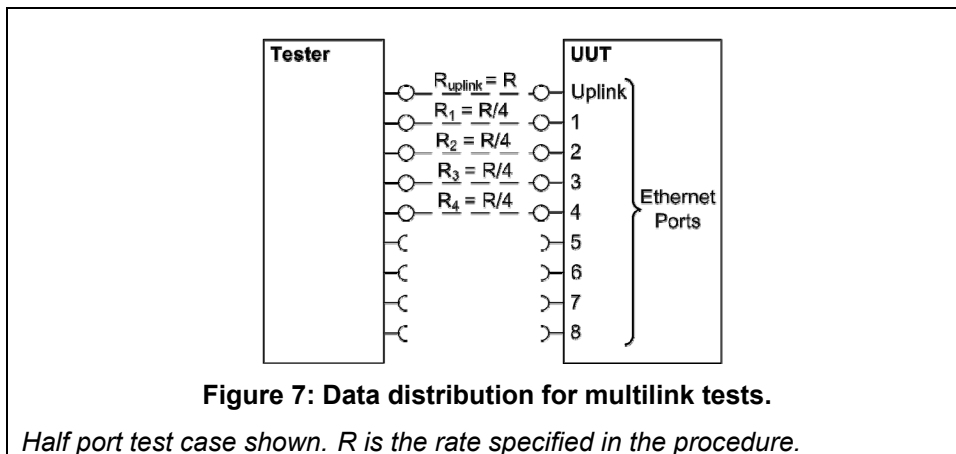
Tester

UUT

$R_{uplink} = R$

$R_1 = R/4$

$R_2 = R/4$

$R_3 = R/4$

$R_4 = R/4$

Uplink

1

2

3

4

5

6

7

8

Ethernet Ports

**Figure 7: Data distribution for multilink tests.**

*Half port test case shown. R is the rate specified in the procedure.*